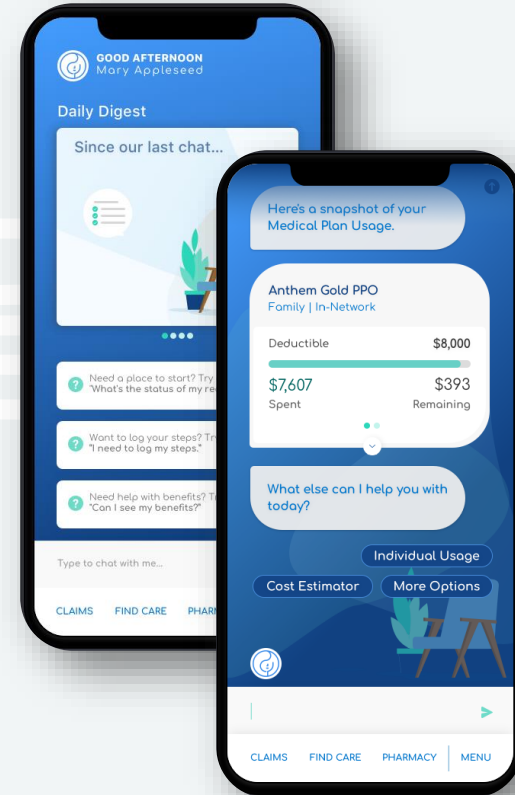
GOOD AFTERNOON
Mary Appleseed

Daily Digest

Since our last chat...

Need a place to start? Try "What's the status of my re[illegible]

Want to log your steps? Try "I need to log my steps."

Need help with benefits? Tr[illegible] "Can I see my benefits?"

Type to chat with me...

CLAIMS FIND CARE PHARM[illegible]

Here's a snapshot of your Medical Plan Usage.

Anthem Gold PPO
Family | In-Network

Deductible $8,000

$7,607 Spent

$393 Remaining

What else can I help you with today?

Individual Usage

Cost Estimator

More Options

CLAIMS FIND CARE PHARMACY MENU